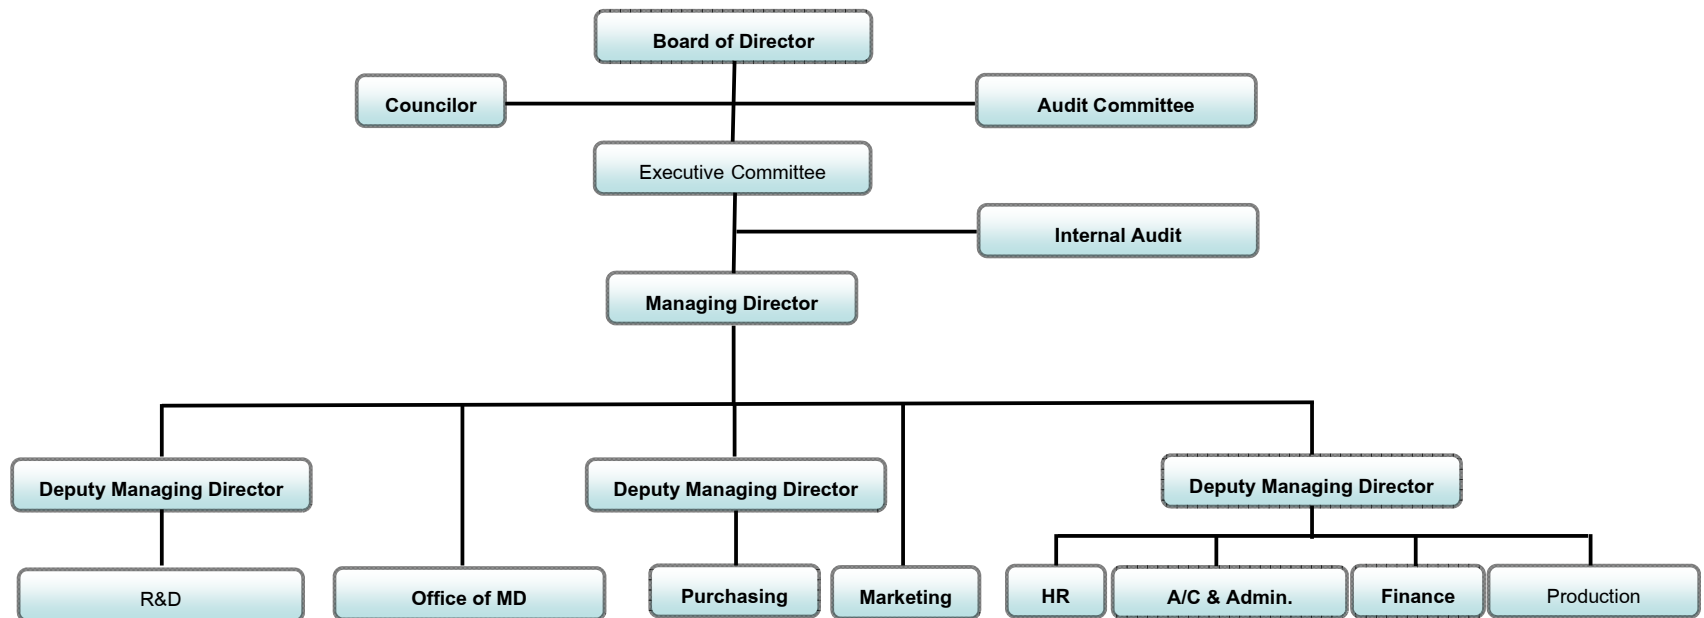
Board of Director

Councilor

Audit Committee

Executive Committee

Internal Audit

Managing Director

Deputy Managing Director

Deputy Managing Director

Deputy Managing Director

R&D

Office of MD

Purchasing

Marketing

HR

A/C & Admin.

Finance

Production